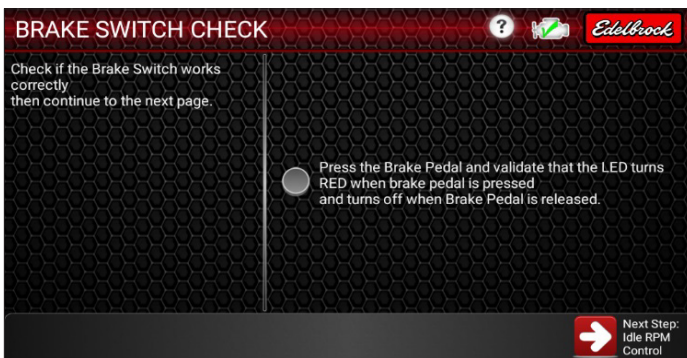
BRAKE SWITCH CHECK

?

Edelbrock

Check if the Brake Switch works correctly
then continue to the next page.

Press the Brake Pedal and validate that the LED turns RED when brake pedal is pressed
and turns off when Brake Pedal is released.

Next Step:
Idle RPM
Control